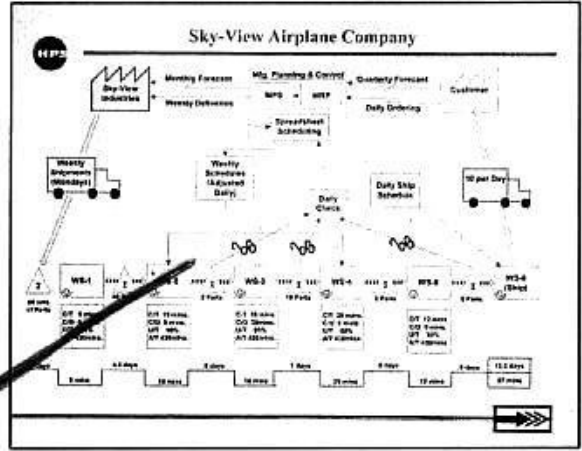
HPS

Sky-View Airplane Company

Sky-View Industries

Monthly Forecast

Weekly Deliveries

Mfg. Planning & Control

MPS

MRP

Quarterly Forecast

Daily Ordering

Customer

Spreadsheet Scheduling

Weekly Shipments (Mondays)

Weekly Schedules (Adjusted Daily)

Daily Check

Daily Ship Schedule

10 per Day

WS-1

WS-2

WS-3

WS-4

WS-5

WS-6 (Ship)

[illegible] Parts

5 Parts

10 Parts

5 Parts

3

C/T 11 mins. C/O 8 mins. U/T 98% A/T 420mins.

C/T 16 mins. C/O 20 mins. U/T 95% A/T 420 mins.

C/T 25 mins. C/O 5 mins. U/T 90% A/T 420 mins.

C/T 12 mins. C/O 5 mins. U/T 98% A/T 420 mins.

4.5 days

6 days

1 days

6 days

4 days

12.5 days

8 mins

16 mins

16 mins

25 mins

12 mins

87 mins